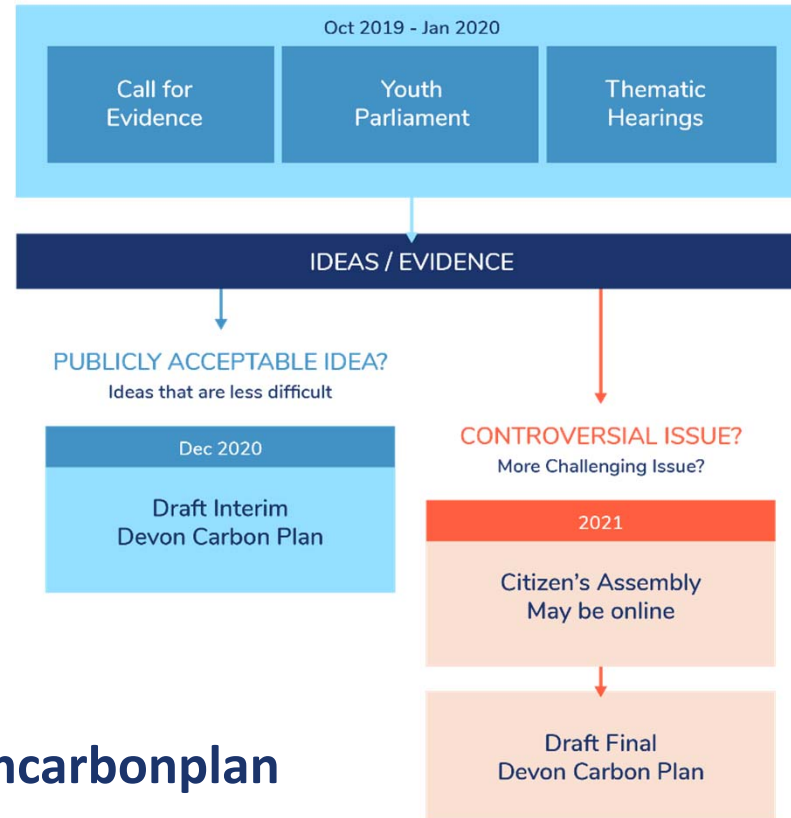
Oct 2019 - Jan 2020

Call for Evidence

Youth Parliament

Thematic Hearings

IDEAS / EVIDENCE

PUBLICLY ACCEPTABLE IDEA?
Ideas that are less difficult

Dec 2020

Draft Interim Devon Carbon Plan

CONTROVERSIAL ISSUE?
More Challenging Issue?

2021

Citizen's Assembly May be online

Draft Final Devon Carbon Plan

ncarbonplan